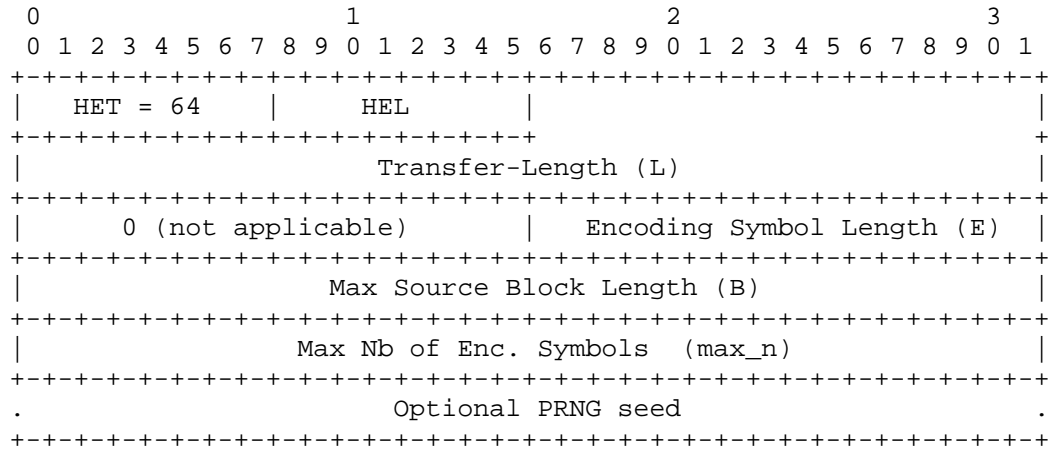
```
 0                   1                   2                   3
 0 1 2 3 4 5 6 7 8 9 0 1 2 3 4 5 6 7 8 9 0 1 2 3 4 5 6 7 8 9 0 1
+-+-+-+-+-+-+-+-+-+-+-+-+-+-+-+-+-+-+-+-+-+-+-+-+-+-+-+-+-+-+-+-+
|   HET = 64    |      HEL      |                               |
+-+-+-+-+-+-+-+-+-+-+-+-+-+-+-+-+                               +
|                      Transfer-Length (L)                      |
+-+-+-+-+-+-+-+-+-+-+-+-+-+-+-+-+-+-+-+-+-+-+-+-+-+-+-+-+-+-+-+-+
|       0 (not applicable)      |   Encoding Symbol Length (E)  |
+-+-+-+-+-+-+-+-+-+-+-+-+-+-+-+-+-+-+-+-+-+-+-+-+-+-+-+-+-+-+-+-+
|                  Max Source Block Length (B)                  |
+-+-+-+-+-+-+-+-+-+-+-+-+-+-+-+-+-+-+-+-+-+-+-+-+-+-+-+-+-+-+-+-+
|                Max Nb of Enc. Symbols  (max_n)                |
+-+-+-+-+-+-+-+-+-+-+-+-+-+-+-+-+-+-+-+-+-+-+-+-+-+-+-+-+-+-+-+-+
.                      Optional PRNG seed                       .
+-+-+-+-+-+-+-+-+-+-+-+-+-+-+-+-+-+-+-+-+-+-+-+-+-+-+-+-+-+-+-+-+
```